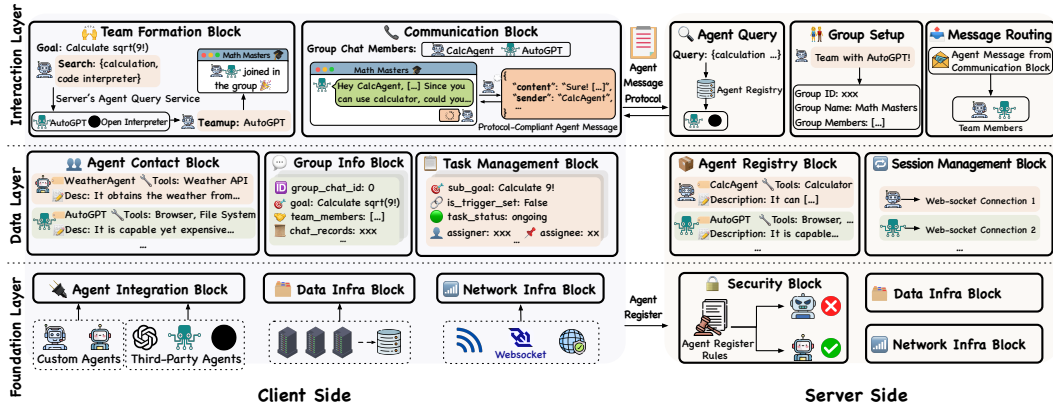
Interaction Layer

Team Formation Block

Goal: Calculate sqrt(9!)

Search: {calculation, code interpreter}

Math Masters

joined in the group

Server's Agent Query Service

AutoGPT Open Interpreter

Teamup: AutoGPT

Communication Block

Group Chat Members: CalcAgent AutoGPT

Math Masters

Hey CalcAgent, [...] Since you can use calculator, could you...

{ "content": "Sure! [...]", "sender": "CalcAgent", ... }

Protocol-Compliant Agent Message

Agent Message Protocol

Agent Query

Query: {calculation ...}

Agent Registry

Group Setup

Team with AutoGPT!

Group ID: xxx
Group Name: Math Masters
Group Members: [...]

Message Routing

Agent Message from Communication Block

Team Members

Data Layer

Agent Contact Block

WeatherAgent Tools: Weather API
Desc: It obtains the weather from...

AutoGPT Tools: Browser, File System
Desc: It is capable yet expensive...

...

Group Info Block

group_chat_id: 0
goal: Calculate sqrt(9!)
team_members: [...]
chat_records: xxx

Task Management Block

sub_goal: Calculate 9!
is_trigger_set: False
task_status: ongoing
assigner: xxx assignee: xx

Agent Registry Block

CalcAgent Tools: Calculator
Description: It can [...]

AutoGPT Tools: Browser, ...
Description: It is capable...

...

Session Management Block

Web-socket Connection 1

Web-socket Connection 2

...

Foundation Layer

Agent Integration Block

Custom Agents Third-Party Agents

Data Infra Block

Network Infra Block

Websocket

Agent Register

Security Block

Agent Register Rules

Data Infra Block

Network Infra Block

Client Side

Server Side